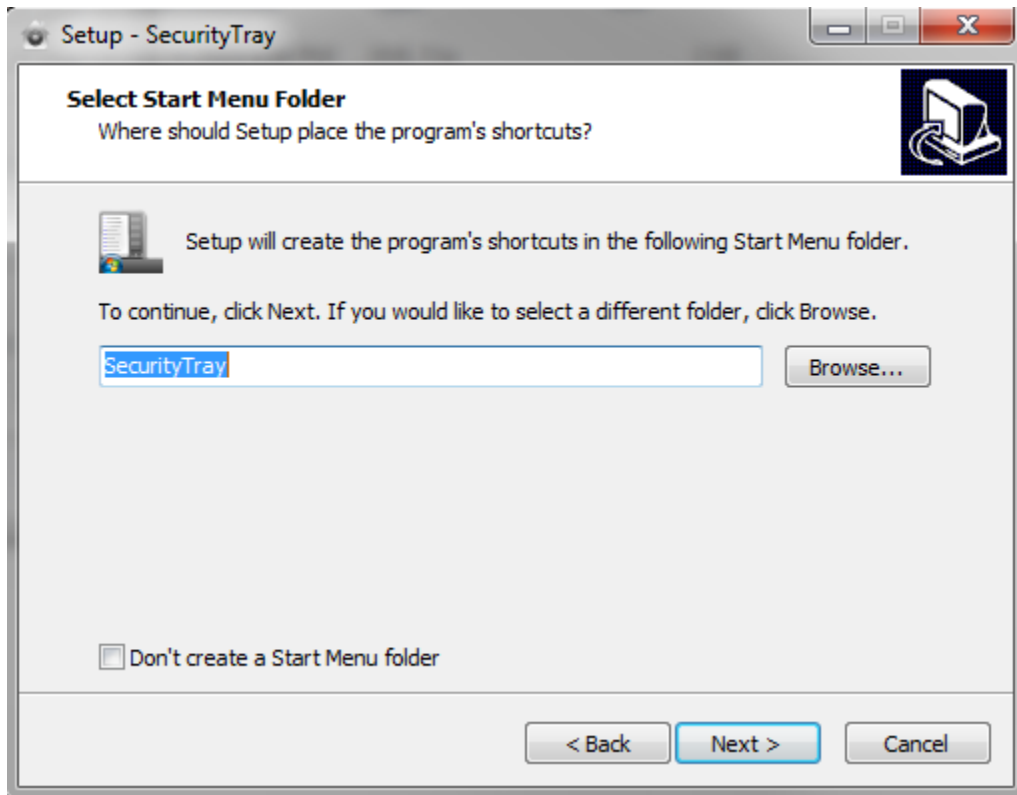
Setup - SecurityTray

Select Start Menu Folder
Where should Setup place the program's shortcuts?

Setup will create the program's shortcuts in the following Start Menu folder.

To continue, click Next. If you would like to select a different folder, click Browse.

SecurityTray

Browse...

Don't create a Start Menu folder

< Back

Next >

Cancel